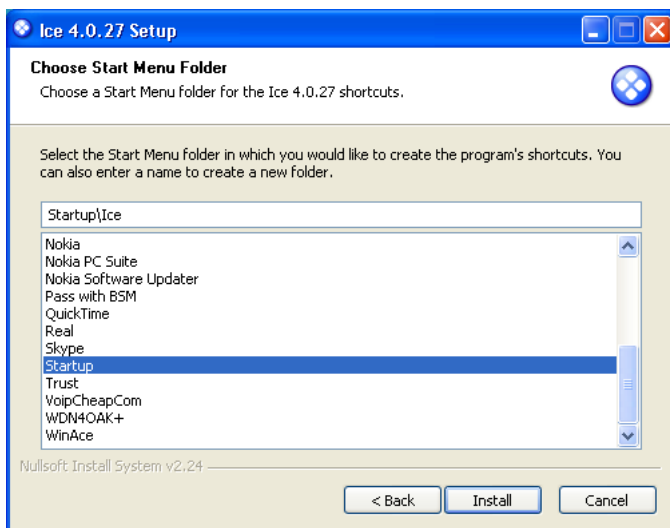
Ice 4.0.27 Setup

Choose Start Menu Folder

Choose a Start Menu folder for the Ice 4.0.27 shortcuts.

Select the Start Menu folder in which you would like to create the program's shortcuts. You can also enter a name to create a new folder.

Startup\Ice

Nokia
Nokia PC Suite
Nokia Software Updater
Pass with BSM
QuickTime
Real
Skype
Startup
Trust
VoipCheapCom
WDN4OAK+
WinAce

Nullsoft Install System v2.24

< Back
Install
Cancel